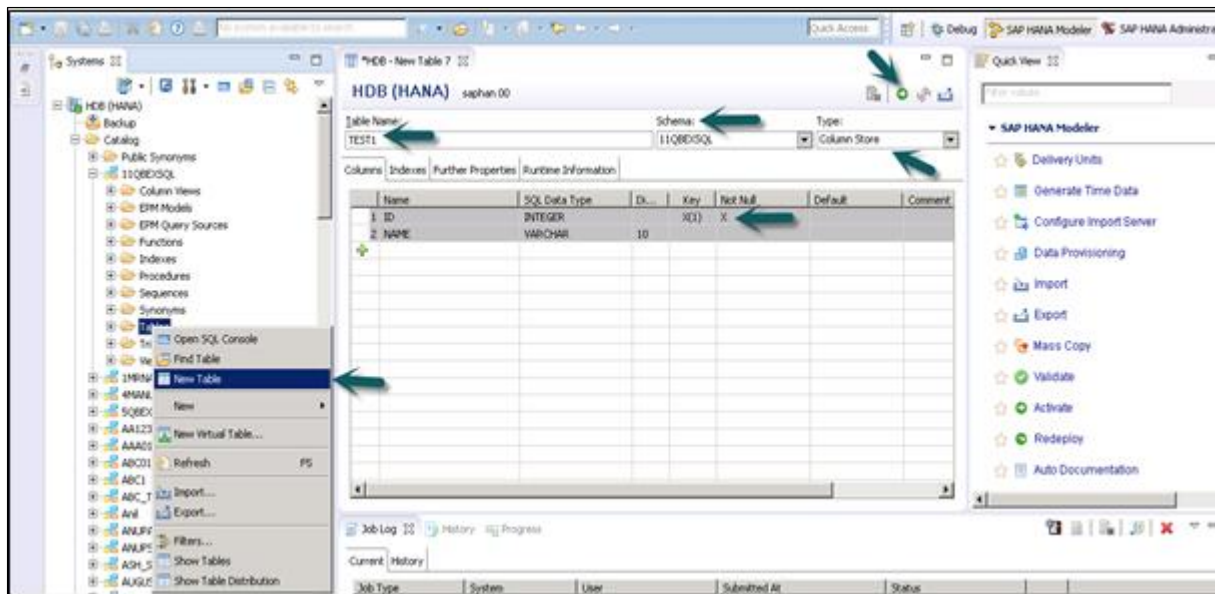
Quick Access | Debug | SAP HANA Modeler | SAP HANA Administra

Systems

HDB (HANA)
Backup
Catalog
Public Synonyms
11QBEXSQL
Column Views
EPM Models
EPM Query Sources
Functions
Indexes
Procedures
Sequences
Synonyms
Tables
Tri
Vie
1MRNA
4MANL
SQBEX
AA123
AAA01
ABC01
ABC1
ABC_T
Anil
ANUPF
ANUPS
ASH_S
AUGUS

Open SQL Console
Find Table
New Table
New
New Virtual Table...
Refresh F5
Import...
Export...
Filters...
Show Tables
Show Table Distribution

*HDB - New Table 7

HDB (HANA) saphan00

Table Name: TEST1
Schema: 11QBEXSQL
Type: Column Store

Columns | Indexes | Further Properties | Runtime Information

| | Name | SQL Data Type | Di... | Key | Not Null | Default | Comment |
|---|---|---|---|---|---|---|---|
| 1 | ID | INTEGER | | X(1) | X | | |
| 2 | NAME | VARCHAR | 10 | | | | |

Job Log | History | Progress
Current | History
| Job Type | System | User | Submitted At | Status |
|---|---|---|---|---|

Quick View

Filter values

SAP HANA Modeler
Delivery Units
Generate Time Data
Configure Import Server
Data Provisioning
Import
Export
Mass Copy
Validate
Activate
Redeploy
Auto Documentation